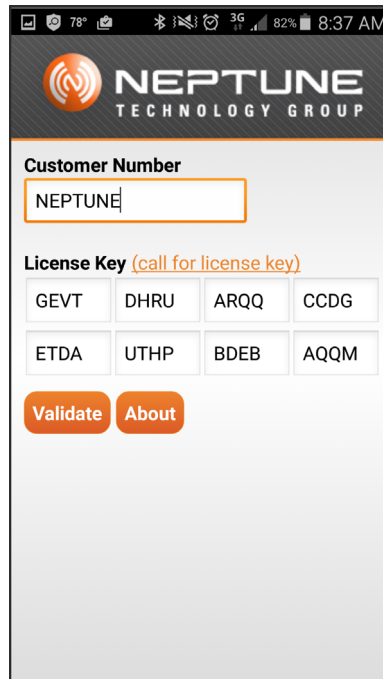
78° 3G 82% 8:37 AM

NEPTUNE
TECHNOLOGY GROUP

Customer Number
NEPTUNE

License Key (call for license key)

| GEVT | DHRU | ARQQ | CCDG |
|---|---|---|---|
| ETDA | UTHP | BDEB | AQQM |

Validate About